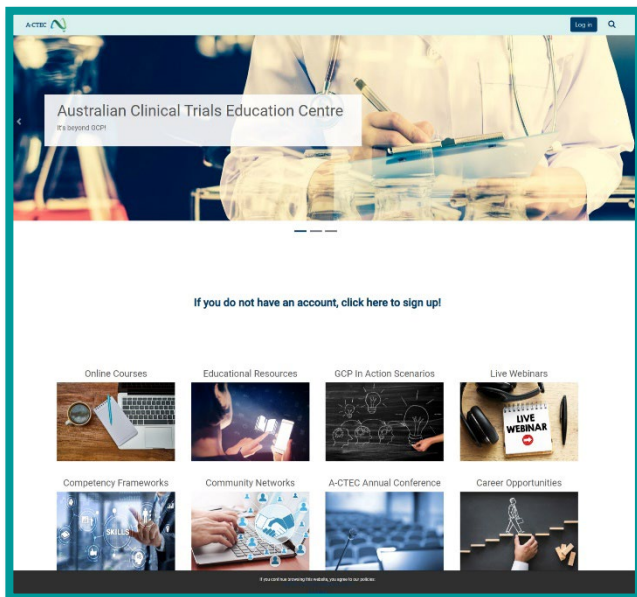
A-CTEC

Log in

Australian Clinical Trials Education Centre

It's beyond GCP!

If you do not have an account, click here to sign up!

Online Courses

Educational Resources

GCP In Action Scenarios

Live Webinars

LIVE WEBINAR

Competency Frameworks

SKILLS

Community Networks

A-CTEC Annual Conference

Career Opportunities

If you continue browsing this website, you agree to our policies